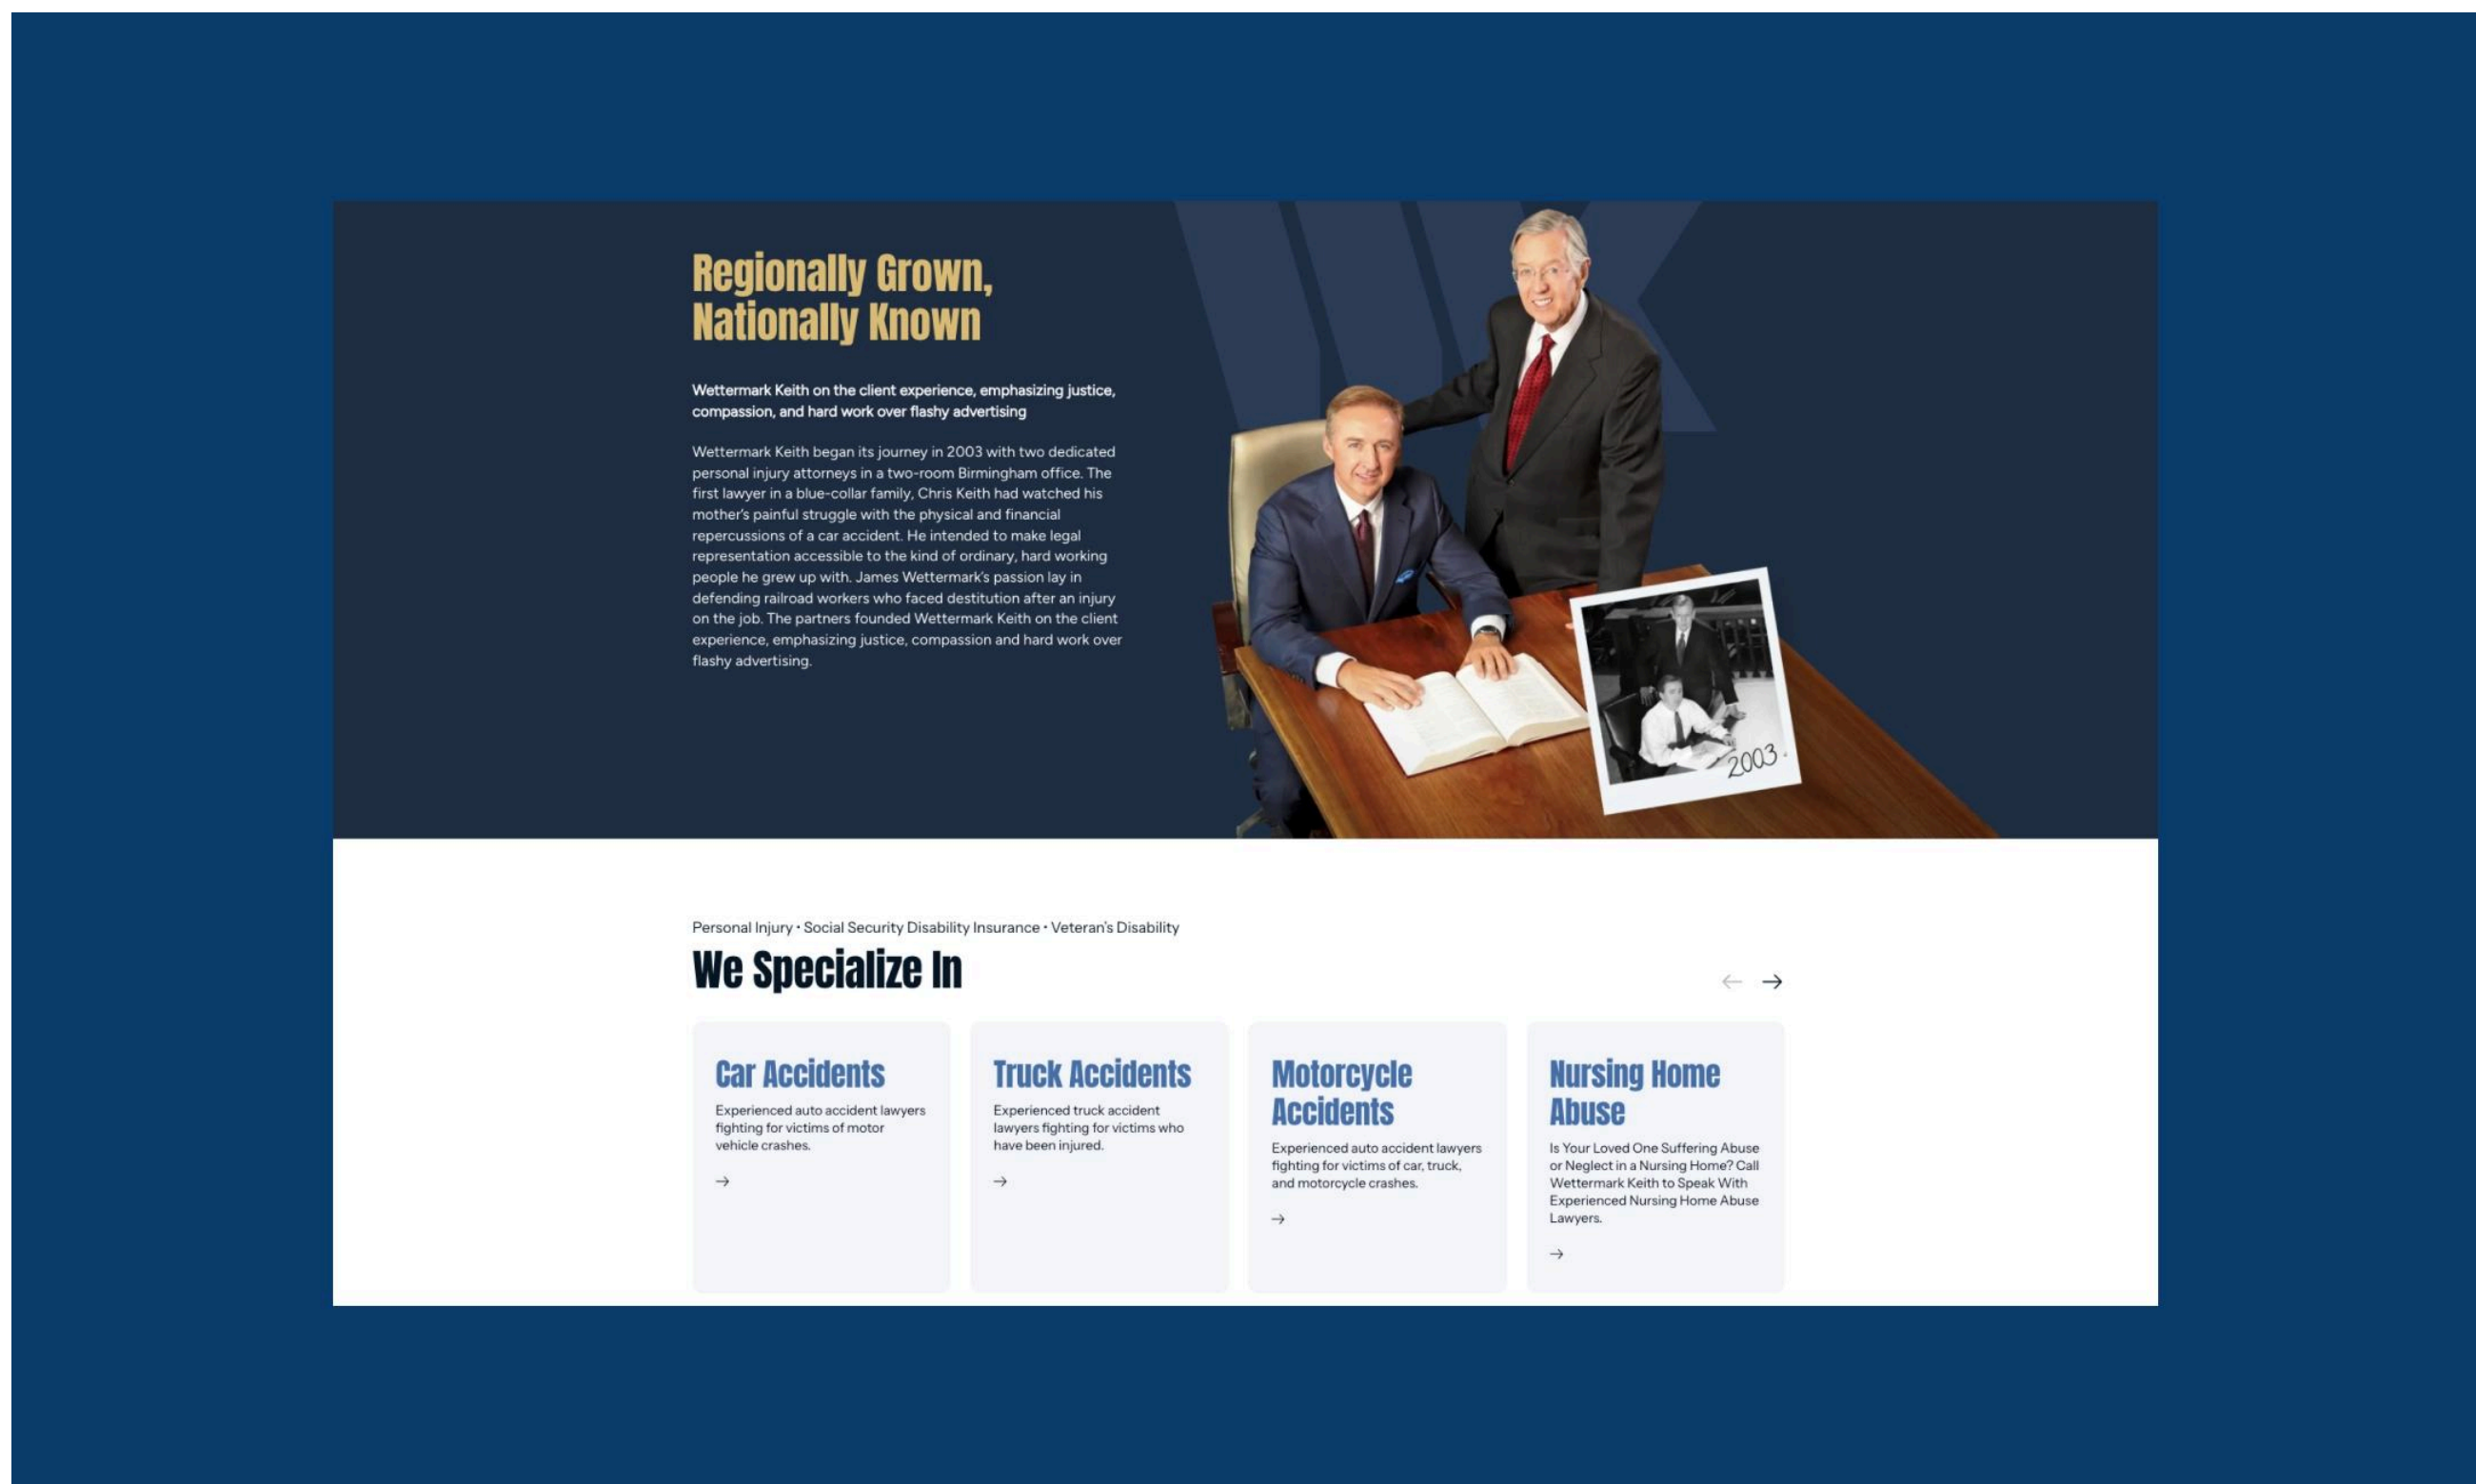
Regionally Grown, Nationally Known

Wettermark Keith on the client experience, emphasizing justice, compassion, and hard work over flashy advertising

Wettermark Keith began its journey in 2003 with two dedicated personal injury attorneys in a two-room Birmingham office. The first lawyer in a blue-collar family, Chris Keith had watched his mother's painful struggle with the physical and financial repercussions of a car accident. He intended to make legal representation accessible to the kind of ordinary, hard working people he grew up with. James Wettermark's passion lay in defending railroad workers who faced destitution after an injury on the job. The partners founded Wettermark Keith on the client experience, emphasizing justice, compassion and hard work over flashy advertising.

2003

Personal Injury • Social Security Disability Insurance • Veteran's Disability

We Specialize In

← →

Car Accidents

Experienced auto accident lawyers fighting for victims of motor vehicle crashes.

→

Truck Accidents

Experienced truck accident lawyers fighting for victims who have been injured.

→

Motorcycle Accidents

Experienced auto accident lawyers fighting for victims of car, truck, and motorcycle crashes.

→

Nursing Home Abuse

Is Your Loved One Suffering Abuse or Neglect in a Nursing Home? Call Wettermark Keith to Speak With Experienced Nursing Home Abuse Lawyers.

→